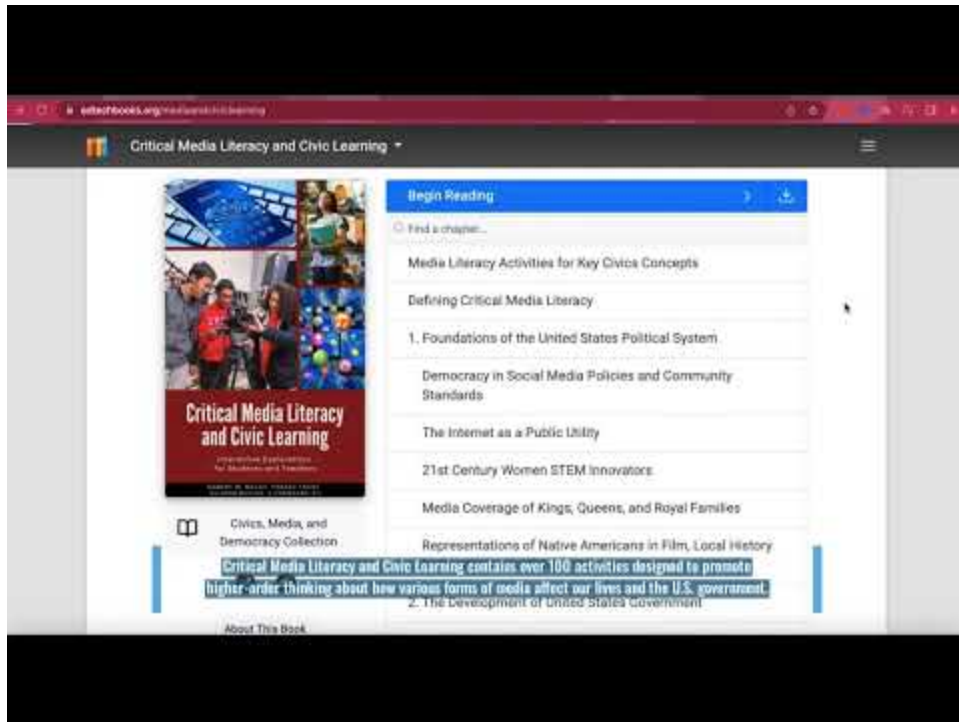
edtechbooks.org/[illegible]

Critical Media Literacy and Civic Learning

Critical Media Literacy and Civic Learning

Interactive Explorations for Students and Teachers

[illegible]

Civics, Media, and Democracy Collection

About This Book

Begin Reading

Find a chapter...

Media Literacy Activities for Key Civics Concepts

Defining Critical Media Literacy

1. Foundations of the United States Political System

Democracy in Social Media Policies and Community Standards

The Internet as a Public Utility

21st Century Women STEM Innovators

Media Coverage of Kings, Queens, and Royal Families

Representations of Native Americans in Film, Local History

2. The Development of United States Government

Critical Media Literacy and Civic Learning contains over 100 activities designed to promote higher-order thinking about how various forms of media affect our lives and the U.S. government.